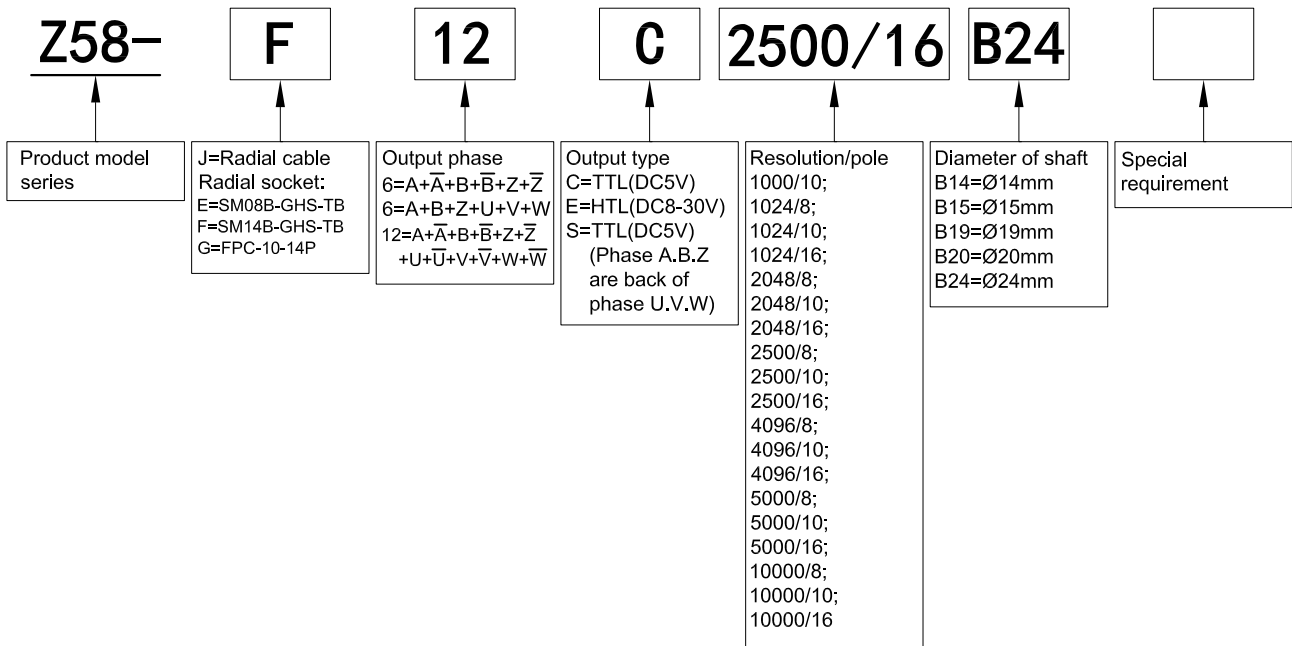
Z58– F 12 C 2500/16 B24

Product model series

J=Radial cable
Radial socket:
E=SM08B-GHS-TB
F=SM14B-GHS-TB
G=FPC-10-14P

Output phase
6=A+$\overline{A}$+B+$\overline{B}$+Z+$\overline{Z}$
6=A+B+Z+U+V+W
12=A+$\overline{A}$+B+$\overline{B}$+Z+$\overline{Z}$ +U+$\overline{U}$+V+$\overline{V}$+W+$\overline{W}$

Output type
C=TTL(DC5V)
E=HTL(DC8-30V)
S=TTL(DC5V) (Phase A.B.Z are back of phase U.V.W)

Resolution/pole
1000/10;
1024/8;
1024/10;
1024/16;
2048/8;
2048/10;
2048/16;
2500/8;
2500/10;
2500/16;
4096/8;
4096/10;
4096/16;
5000/8;
5000/10;
5000/16;
10000/8;
10000/10;
10000/16

Diameter of shaft
B14=Ø14mm
B15=Ø15mm
B19=Ø19mm
B20=Ø20mm
B24=Ø24mm

Special requirement